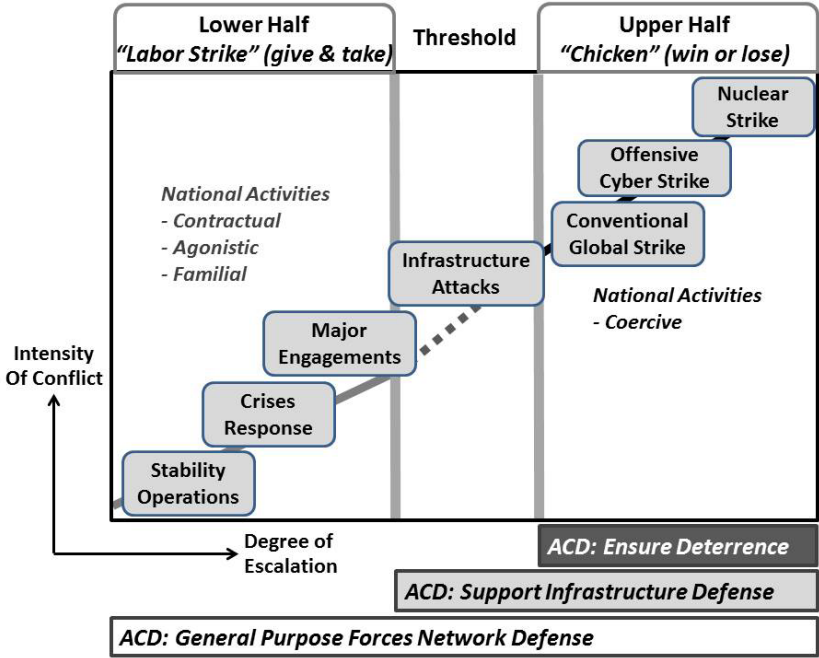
Lower Half
"Labor Strike" (give & take)

Threshold

Upper Half
"Chicken" (win or lose)

Nuclear Strike

Offensive Cyber Strike

Conventional Global Strike

National Activities
- Contractual
- Agonistic
- Familial

Infrastructure Attacks

National Activities
- Coercive

Major Engagements

Intensity Of Conflict

Crises Response

Stability Operations

Degree of Escalation

ACD: Ensure Deterrence

ACD: Support Infrastructure Defense

ACD: General Purpose Forces Network Defense